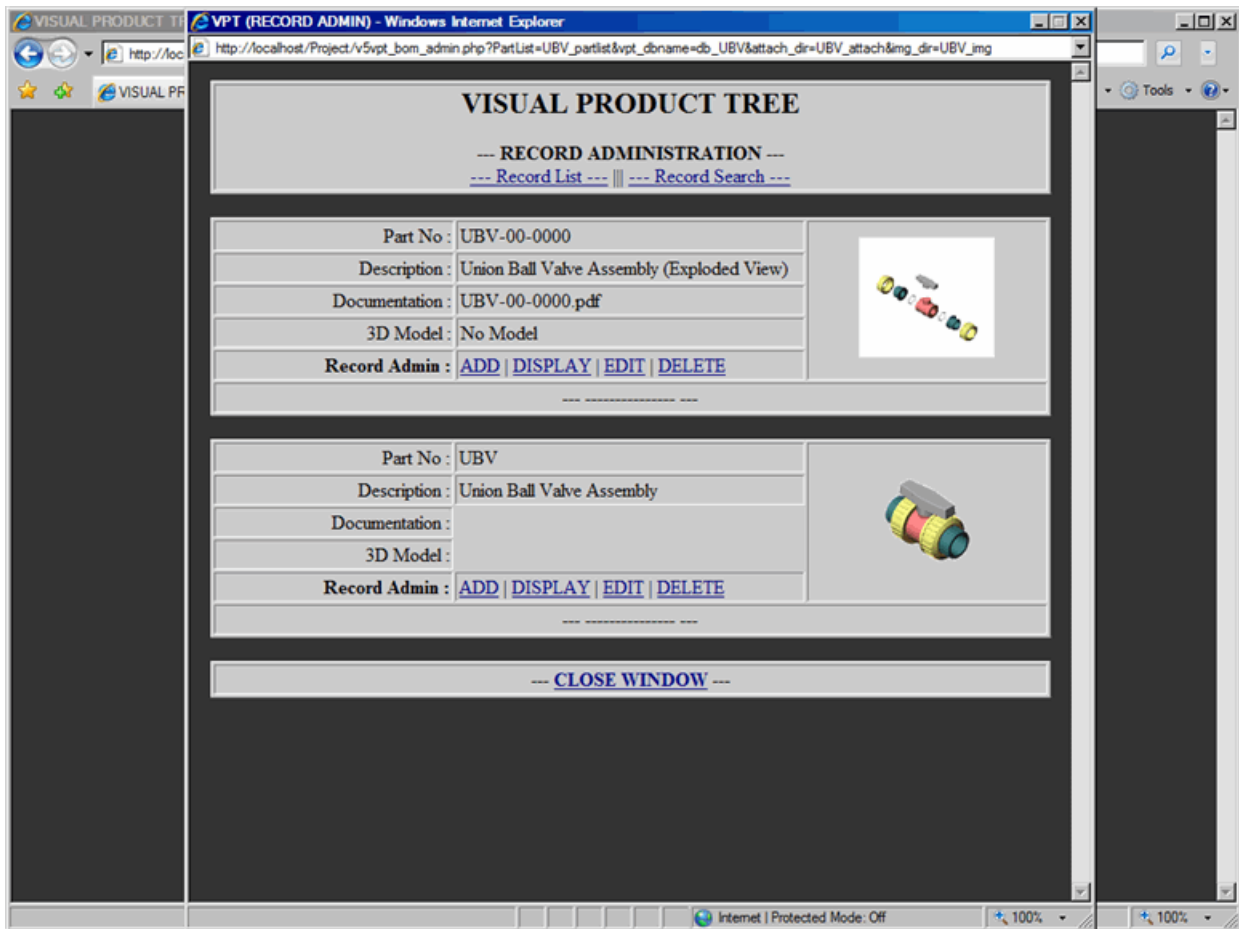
VISUAL PRODUCT TI

http://loc

VISUAL PR

Tools

VPT (RECORD ADMIN) - Windows Internet Explorer

http://localhost/Project/v5vpt_bom_admin.php?PartList=UBV_partlist&vpt_dbname=db_UBV&attach_dir=UBV_attach&img_dir=UBV_img

VISUAL PRODUCT TREE

--- RECORD ADMINISTRATION ---

--- Record List --- ||| --- Record Search ---

| | |
|---|---|
| Part No : | UBV-00-0000 |
| Description : | Union Ball Valve Assembly (Exploded View) |
| Documentation : | UBV-00-0000.pdf |
| 3D Model : | No Model |
| Record Admin : | ADD \| DISPLAY \| EDIT \| DELETE |

--- --------------- ---

| | |
|---|---|
| Part No : | UBV |
| Description : | Union Ball Valve Assembly |
| Documentation : | |
| 3D Model : | |
| Record Admin : | ADD \| DISPLAY \| EDIT \| DELETE |

--- --------------- ---

--- CLOSE WINDOW ---

Internet | Protected Mode: Off

100%

100%